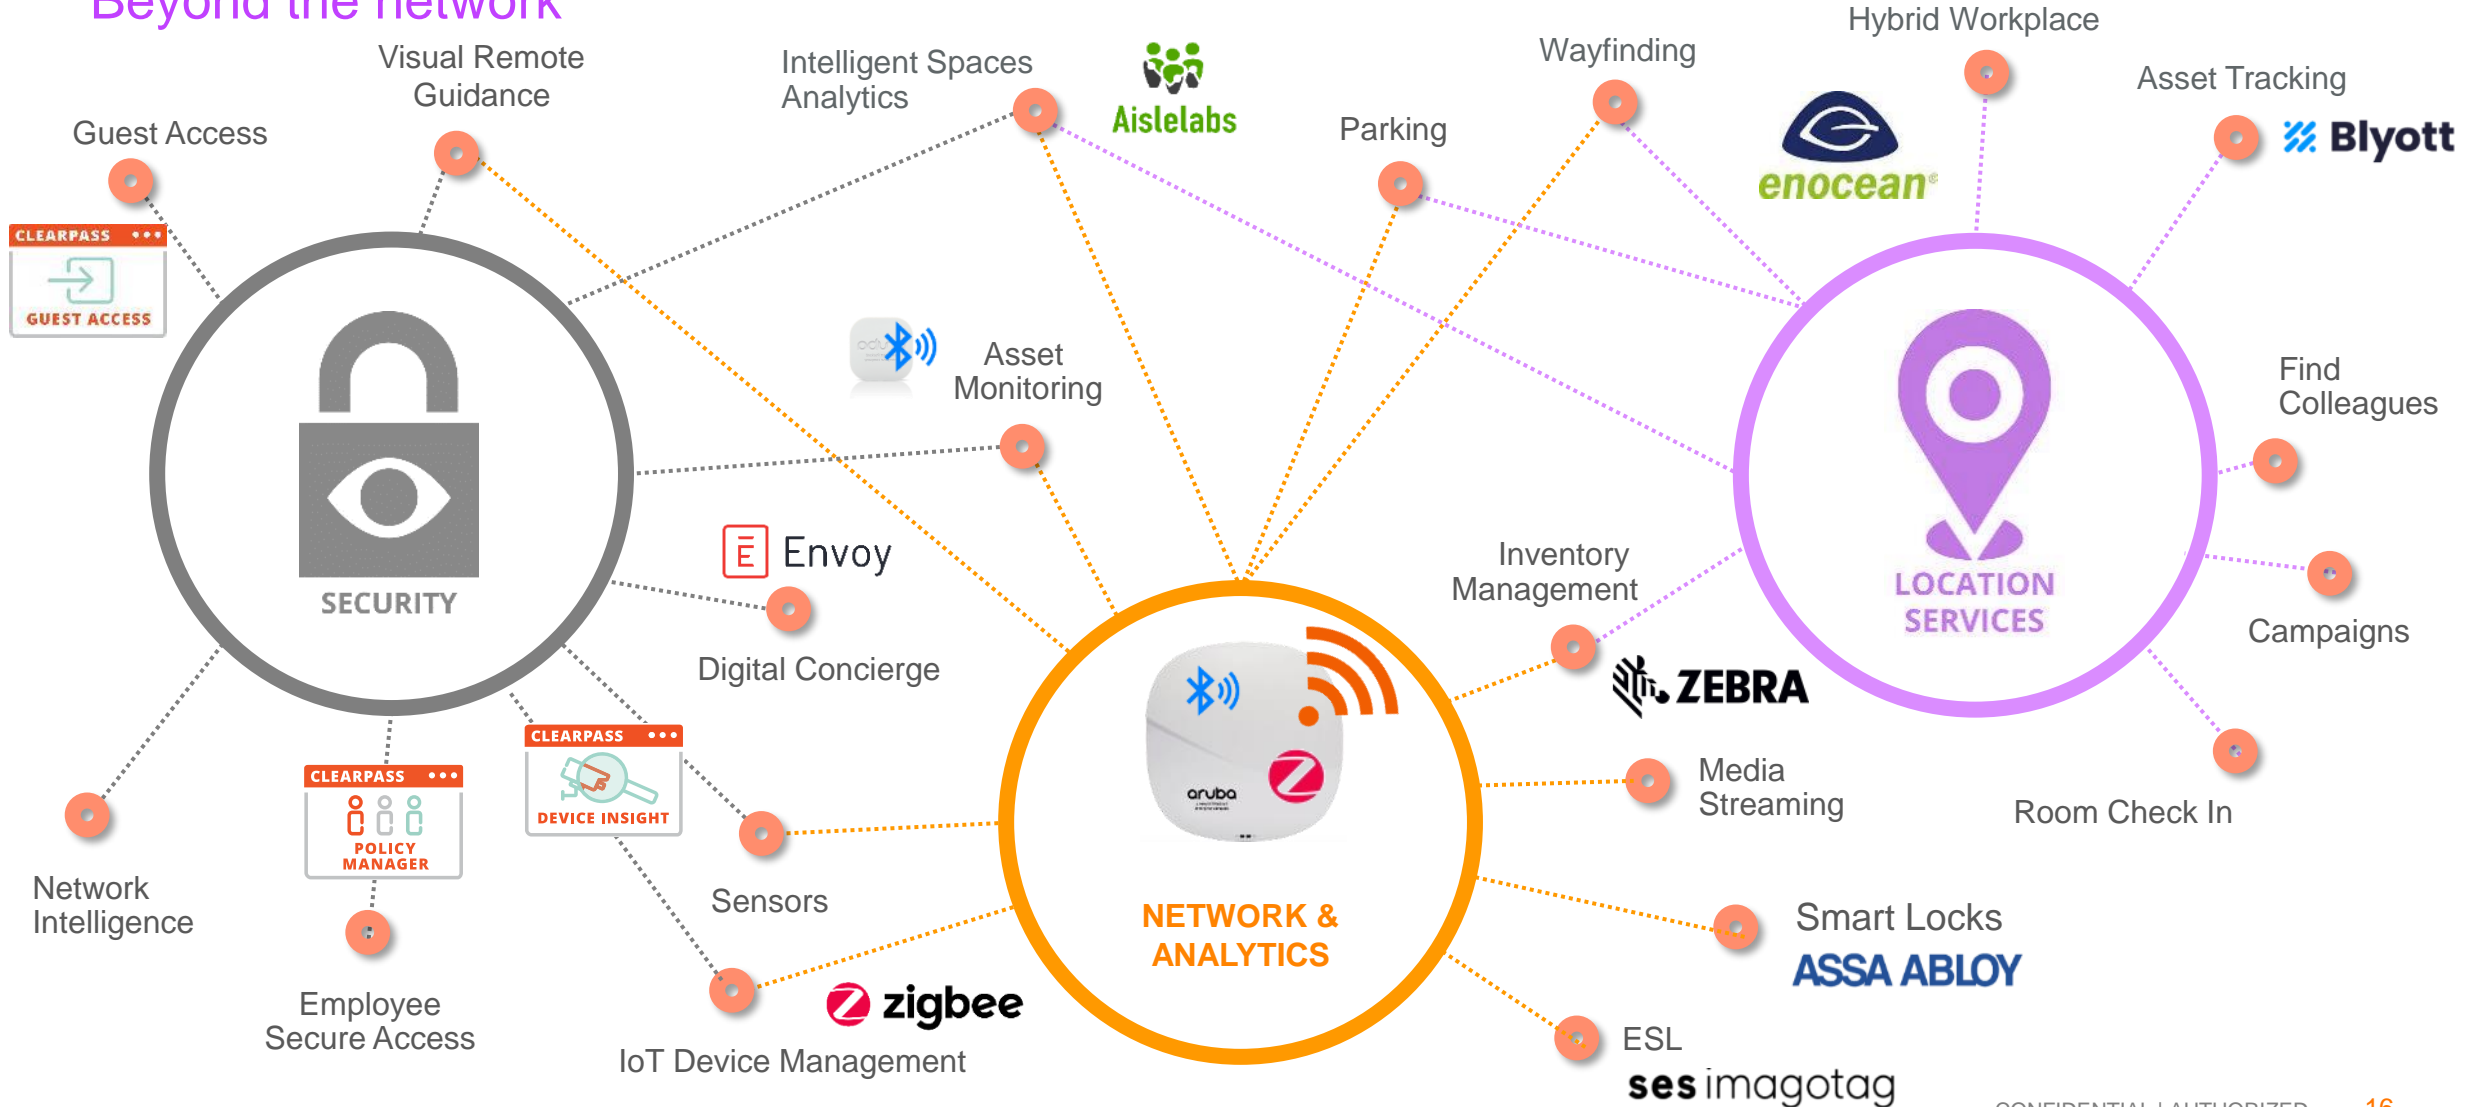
Beyond the network

Visual Remote Guidance

Guest Access

Intelligent Spaces Analytics

Aislelabs

Parking

Wayfinding

Hybrid Workplace

enocean

Asset Tracking

Blyott

CLEARPASS

GUEST ACCESS

SECURITY

Asset Monitoring

Envoy

Digital Concierge

Find Colleagues

LOCATION SERVICES

Campaigns

Inventory Management

ZEBRA

aruba

NETWORK & ANALYTICS

Media Streaming

Room Check In

CLEARPASS

DEVICE INSIGHT

CLEARPASS

POLICY MANAGER

Network Intelligence

Sensors

Smart Locks

ASSA ABLOY

Employee Secure Access

zigbee

IoT Device Management

ESL

ses imagotag

CONFIDENTIAL | AUTHORIZED

16